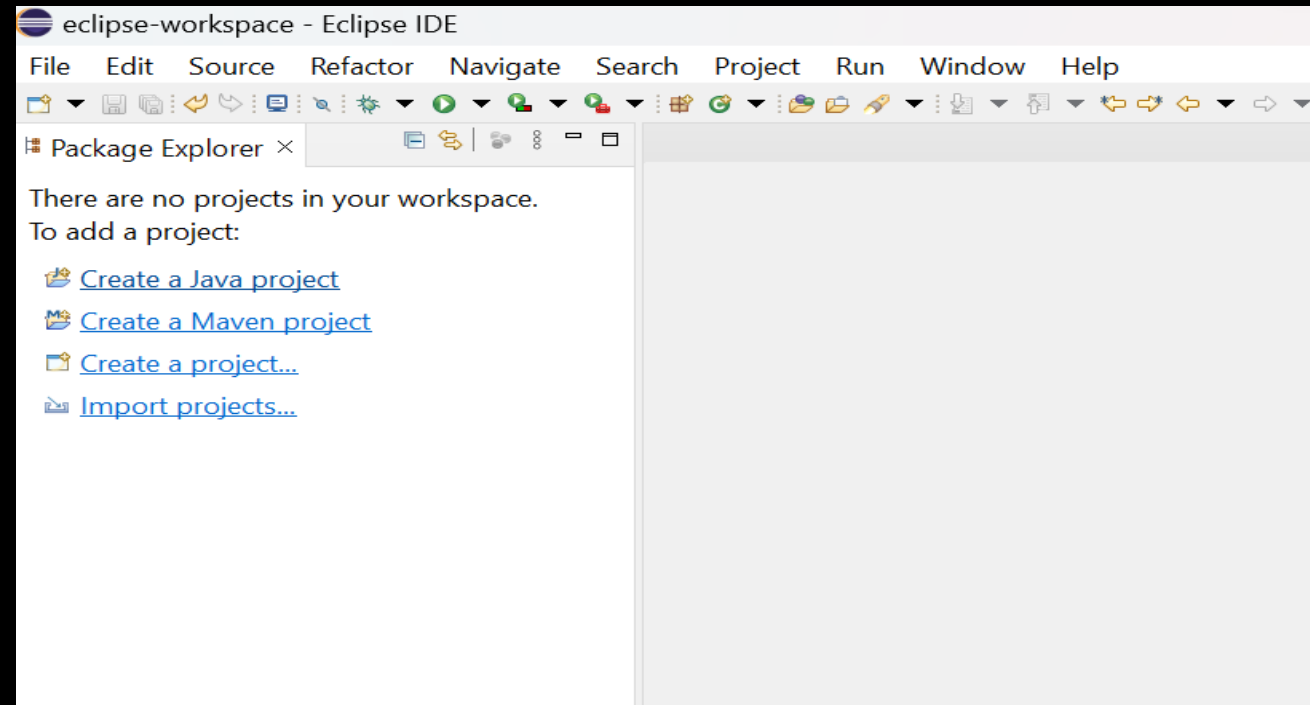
eclipse-workspace - Eclipse IDE

File Edit Source Refactor Navigate Search Project Run Window Help

Package Explorer ×

There are no projects in your workspace.
To add a project:

Create a Java project

Create a Maven project

Create a project...

Import projects...